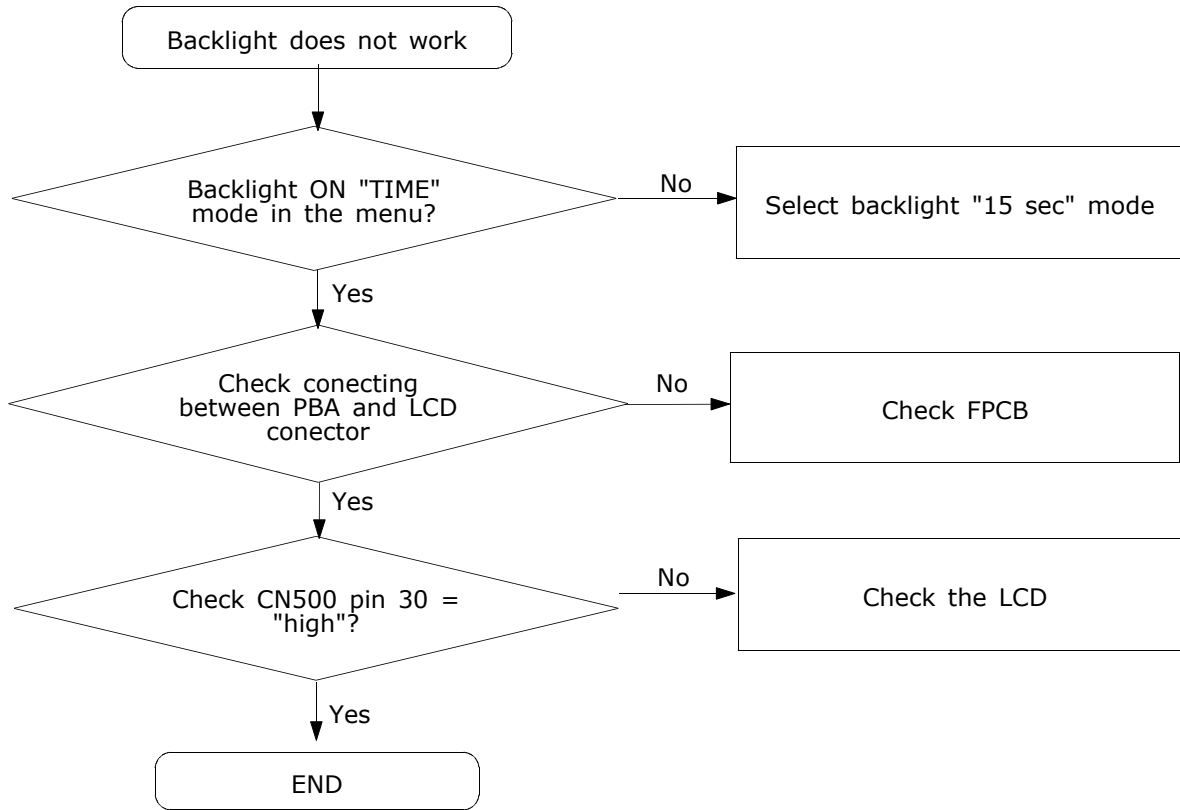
Backlight does not work

Backlight ON "TIME" mode in the menu?

No

Select backlight "15 sec" mode

Yes

Check conecting between PBA and LCD conector

No

Check FPCB

Yes

Check CN500 pin 30 = "high"?

No

Check the LCD

Yes

END